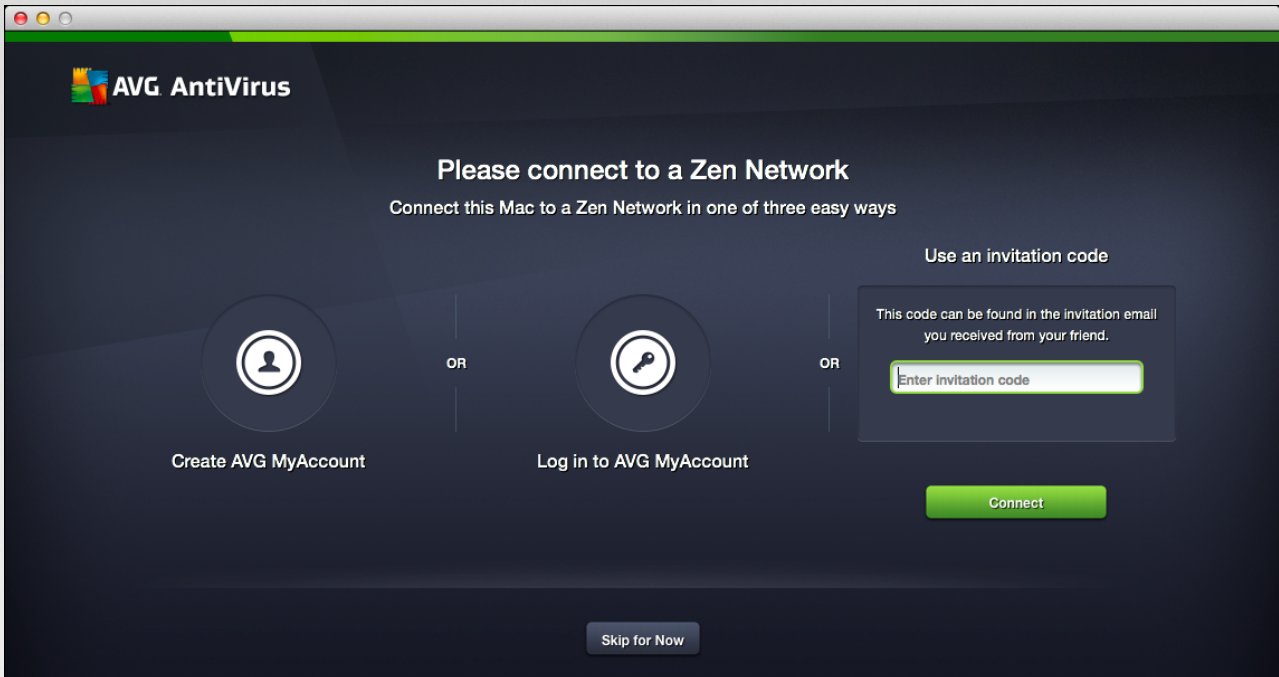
AVG AntiVirus

Please connect to a Zen Network

Connect this Mac to a Zen Network in one of three easy ways

Use an invitation code

OR

OR

This code can be found in the invitation email you received from your friend.

Enter invitation code

Create AVG MyAccount

Log in to AVG MyAccount

Connect

Skip for Now